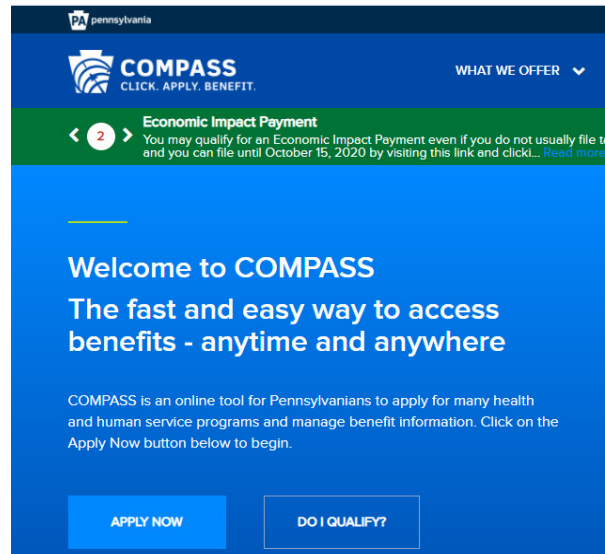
PA pennsylvania

COMPASS
CLICK. APPLY. BENEFIT.

WHAT WE OFFER

2

Economic Impact Payment
You may qualify for an Economic Impact Payment even if you do not usually file t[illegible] and you can file until October 15, 2020 by visiting this link and clicki... Read more

Welcome to COMPASS

The fast and easy way to access benefits - anytime and anywhere

COMPASS is an online tool for Pennsylvanians to apply for many health and human service programs and manage benefit information. Click on the Apply Now button below to begin.

APPLY NOW

DO I QUALIFY?